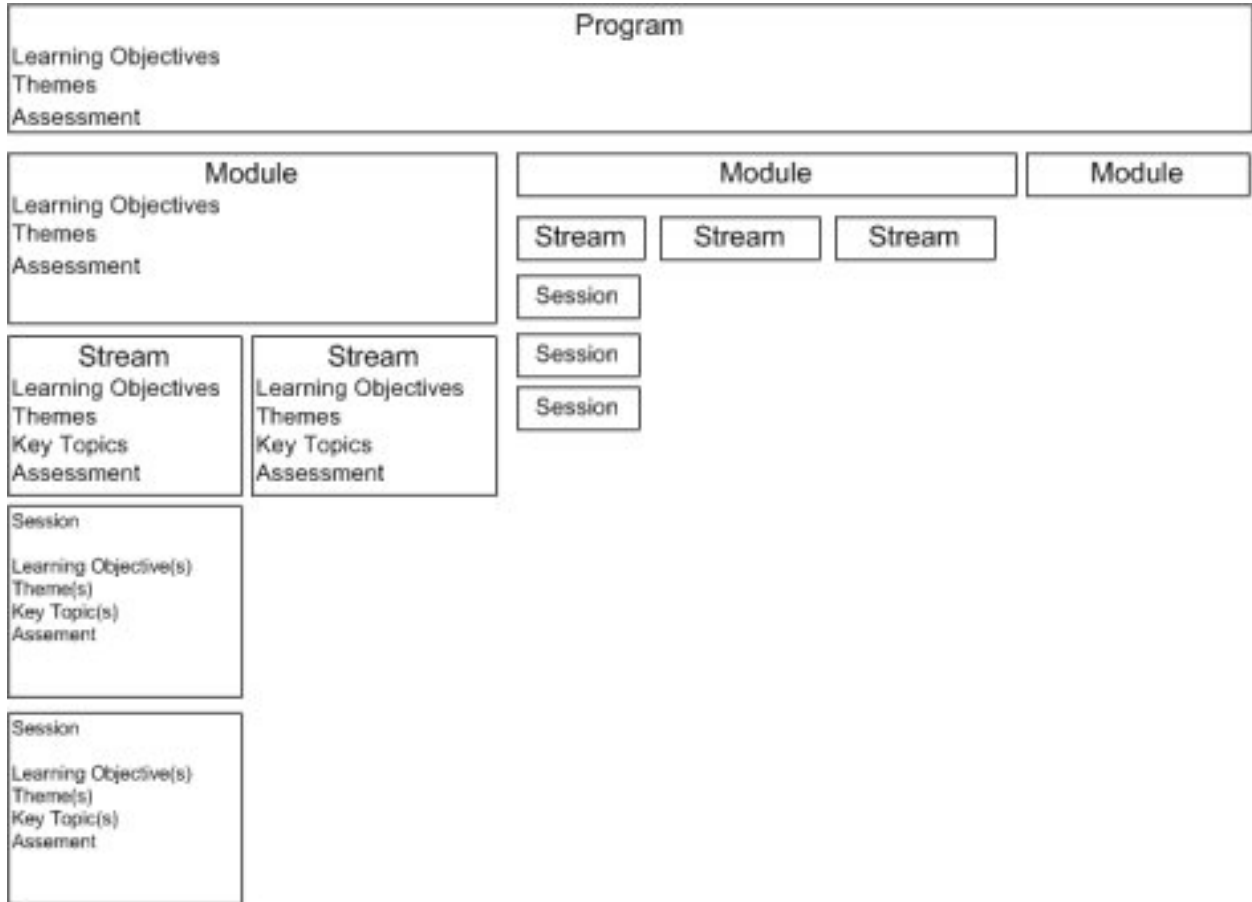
Program
Learning Objectives
Themes
Assessment

Module
Learning Objectives
Themes
Assessment

Module

Module

Stream

Stream

Stream

Session

Session

Session

Stream
Learning Objectives
Themes
Key Topics
Assessment

Stream
Learning Objectives
Themes
Key Topics
Assessment

Session

Learning Objective(s)
Theme(s)
Key Topic(s)
Assement

Session

Learning Objective(s)
Theme(s)
Key Topic(s)
Assement